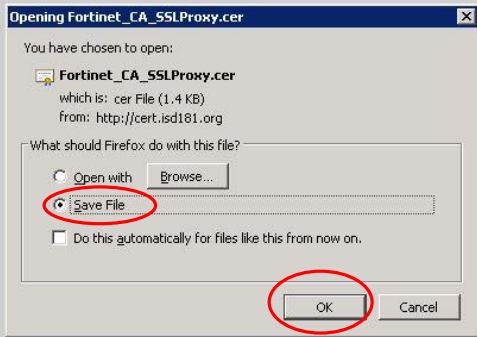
Opening Fortinet_CA_SSLProxy.cer

You have chosen to open:

Fortinet_CA_SSLProxy.cer
which is: cer File (1.4 KB)
from: http://cert.isd181.org

What should Firefox do with this file?

Open with Browse...

Save File

Do this automatically for files like this from now on.

OK Cancel